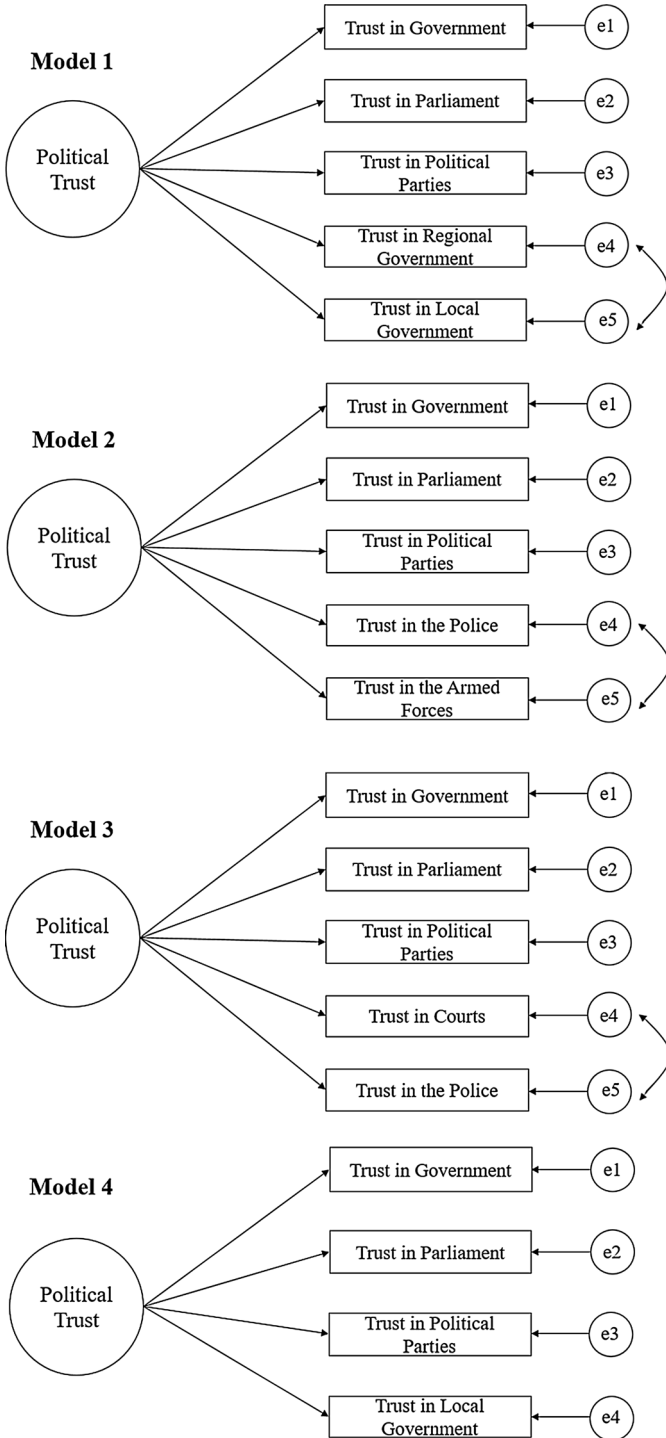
Model 1

Political Trust

Trust in Government

e1

Trust in Parliament

e2

Trust in Political Parties

e3

Trust in Regional Government

e4

Trust in Local Government

e5

Model 2

Political Trust

Trust in Government

e1

Trust in Parliament

e2

Trust in Political Parties

e3

Trust in the Police

e4

Trust in the Armed Forces

e5

Model 3

Political Trust

Trust in Government

e1

Trust in Parliament

e2

Trust in Political Parties

e3

Trust in Courts

e4

Trust in the Police

e5

Model 4

Political Trust

Trust in Government

e1

Trust in Parliament

e2

Trust in Political Parties

e3

Trust in Local Government

e4